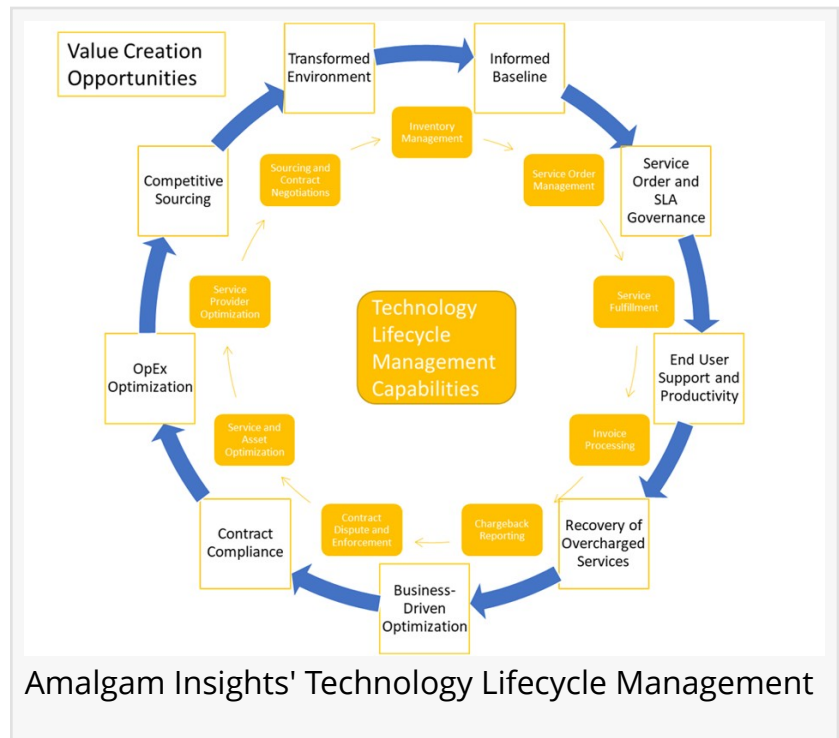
Value Creation Opportunities

Transformed Environment

Informed Baseline

Service Order and SLA Governance

End User Support and Productivity

Recovery of Overcharged Services

Business-Driven Optimization

Contract Compliance

OpEx Optimization

Competitive Sourcing

Inventory Management

Service Order Management

Service Fulfillment

Invoice Processing

Chargeback Reporting

Contract Dispute and Enforcement

Service and Asset Optimization

Service Provider Optimization

Sourcing and Contract Negotiations

Technology Lifecycle Management Capabilities

Amalgam Insights' Technology Lifecycle Management